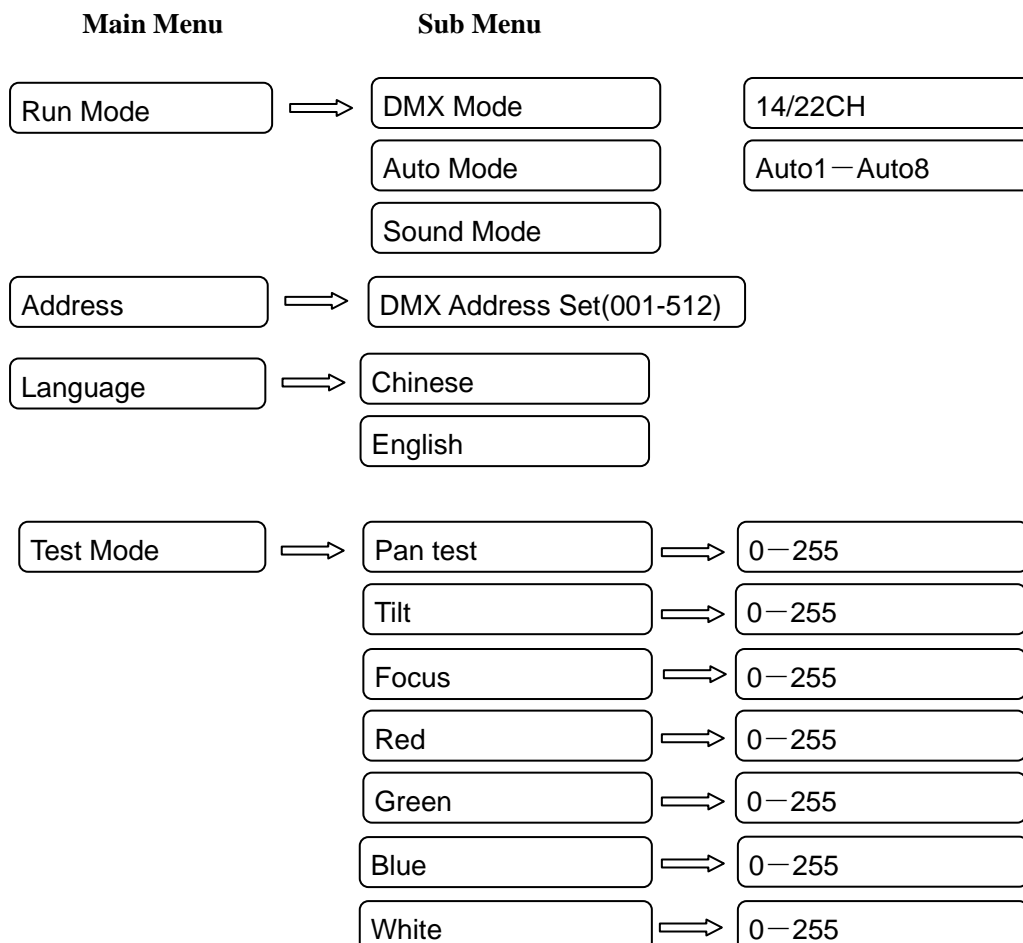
Main Menu

Sub Menu

Run Mode

DMX Mode

14/22CH

Auto Mode

Auto1－Auto8

Sound Mode

Address

DMX Address Set(001-512)

Language

Chinese

English

Test Mode

Pan test

0－255

Tilt

0－255

Focus

0－255

Red

0－255

Green

0－255

Blue

0－255

White

0－255